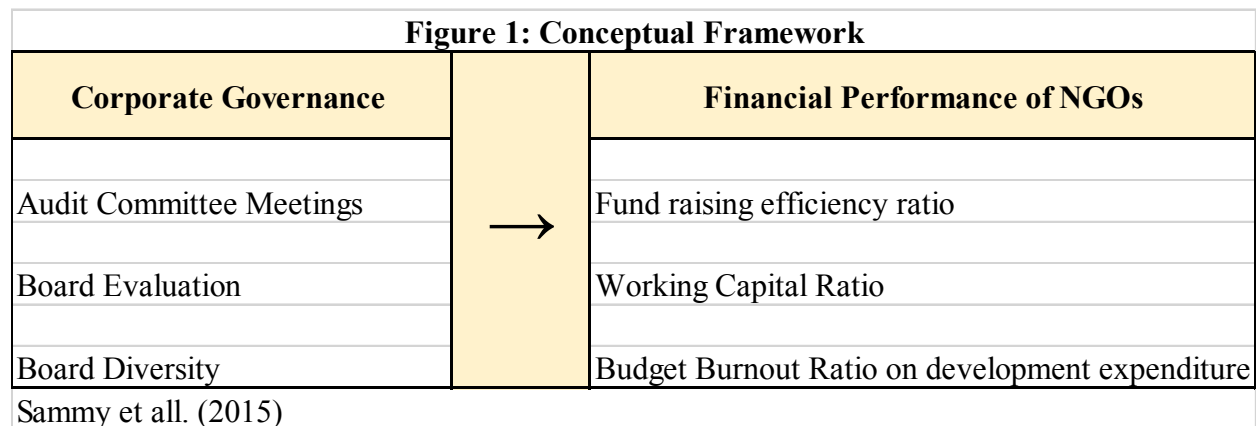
**Figure 1: Conceptual Framework**

| Corporate Governance | | Financial Performance of NGOs |
|---|---|---|
| Audit Committee Meetings | → | Fund raising efficiency ratio |
| Board Evaluation | | Working Capital Ratio |
| Board Diversity | | Budget Burnout Ratio on development expenditure |

Sammy et all. (2015)